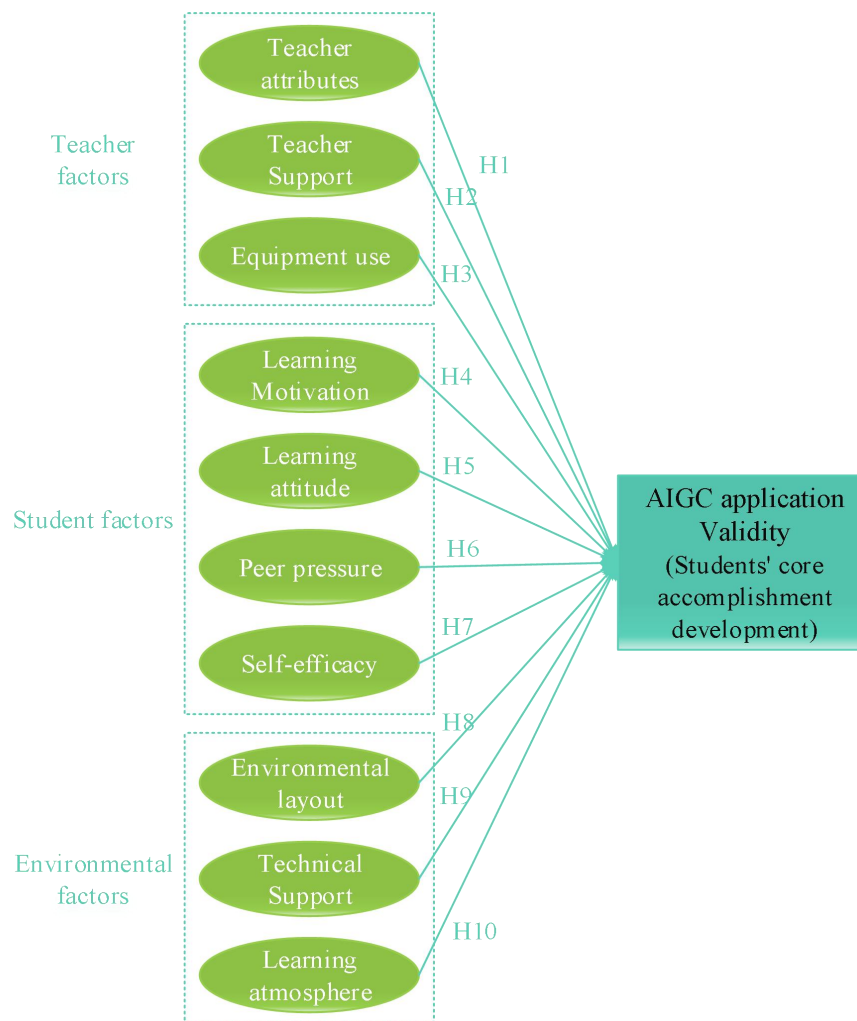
Teacher factors

Teacher attributes

Teacher Support

Equipment use

Student factors

Learning Motivation

Learning attitude

Peer pressure

Self-efficacy

Environmental factors

Environmental layout

Technical Support

Learning atmosphere

H1

H2

H3

H4

H5

H6

H7

H8

H9

H10

AIGC application Validity (Students' core accomplishment development)